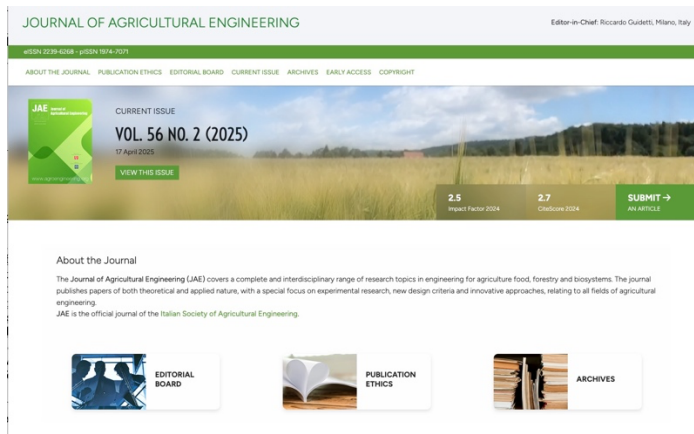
JOURNAL OF AGRICULTURAL ENGINEERING

Editor-in-Chief: Riccardo Guidetti, Milano, Italy

eISSN 2239-6268 - pISSN 1974-7071

ABOUT THE JOURNAL PUBLICATION ETHICS EDITORIAL BOARD CURRENT ISSUE ARCHIVES EARLY ACCESS COPYRIGHT

JAE Journal of Agricultural Engineering

www.agroengineering.org

CURRENT ISSUE

VOL. 56 NO. 2 (2025)

17 April 2025

VIEW THIS ISSUE

2.5
Impact Factor 2024

2.7
CiteScore 2024

SUBMIT →
AN ARTICLE

About the Journal

The Journal of Agricultural Engineering (JAE) covers a complete and interdisciplinary range of research topics in engineering for agriculture food, forestry and biosystems. The journal publishes papers of both theoretical and applied nature, with a special focus on experimental research, new design criteria and innovative approaches, relating to all fields of agricultural engineering.
JAE is the official journal of the Italian Society of Agricultural Engineering.

EDITORIAL BOARD

PUBLICATION ETHICS

ARCHIVES